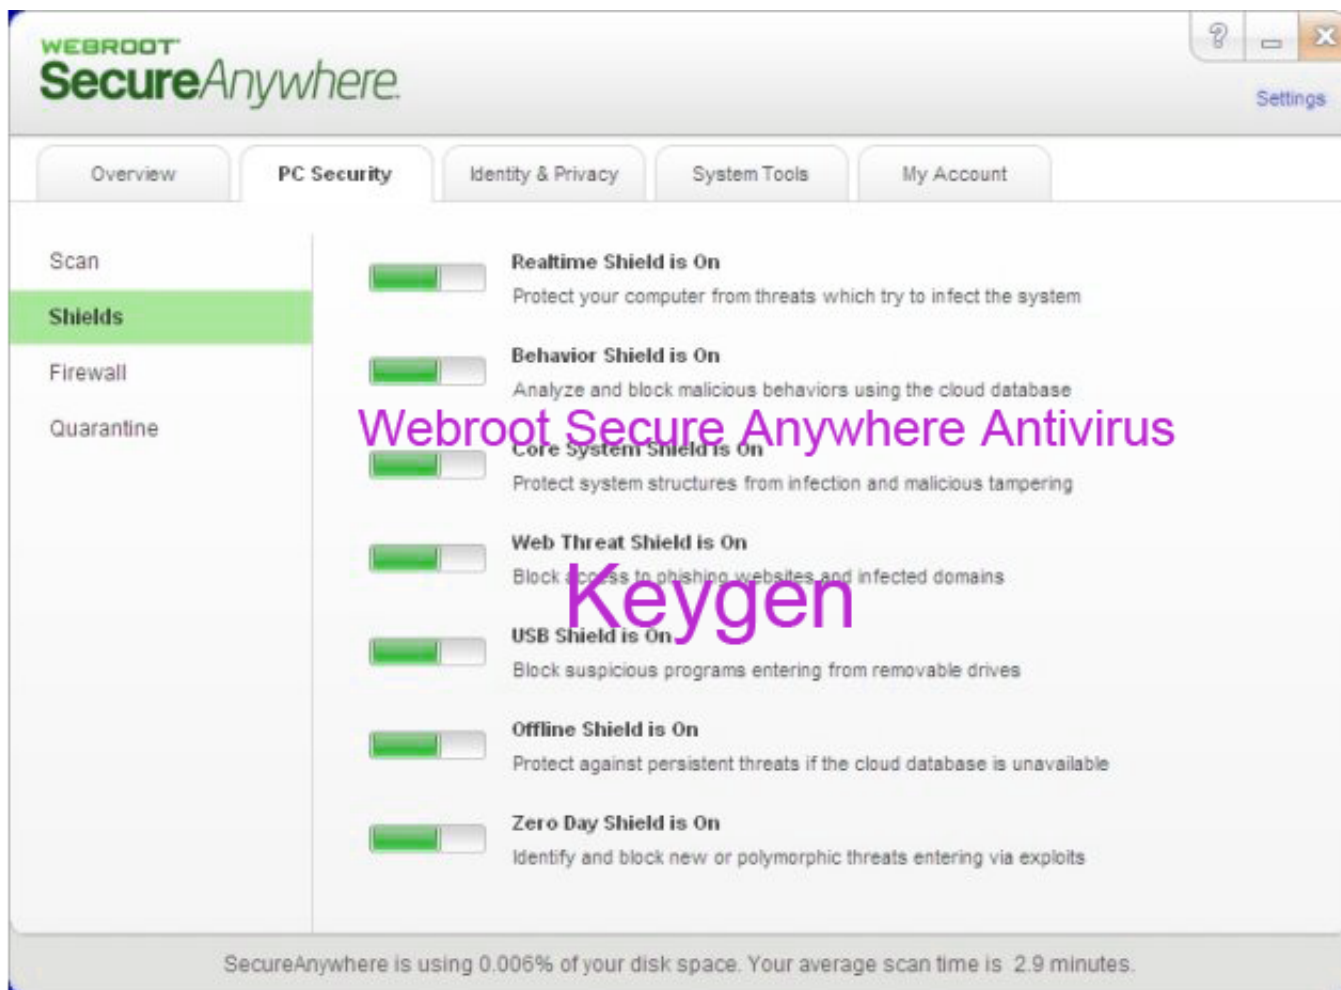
WEBROOT
SecureAnywhere

?

Settings

Overview
PC Security
Identity & Privacy
System Tools
My Account

Scan
Shields
Firewall
Quarantine

Realtime Shield is On
Protect your computer from threats which try to infect the system

Behavior Shield is On
Analyze and block malicious behaviors using the cloud database

Webroot Secure Anywhere Antivirus

Core System Shield is On
Protect system structures from infection and malicious tampering

Web Threat Shield is On
Block access to phishing websites and infected domains

Keygen

USB Shield is On
Block suspicious programs entering from removable drives

Offline Shield is On
Protect against persistent threats if the cloud database is unavailable

Zero Day Shield is On
Identify and block new or polymorphic threats entering via exploits

SecureAnywhere is using 0.006% of your disk space. Your average scan time is 2.9 minutes.